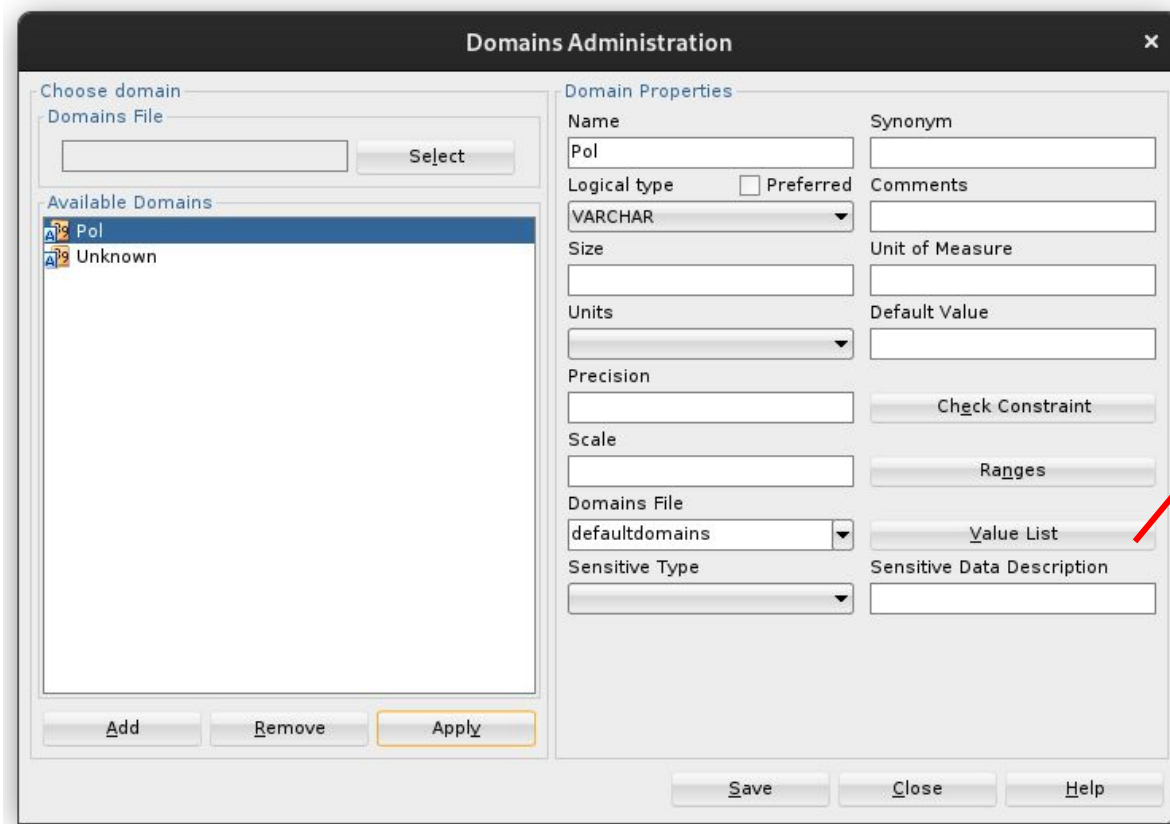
Domains Administration

Choose domain

Domains File

Select

Available Domains

Pol
Unknown

Add Remove Apply

Domain Properties

Name
Pol

Synonym

Logical type
Preferred
VARCHAR

Comments

Size

Unit of Measure

Units

Default Value

Precision

Check Constraint

Scale

Ranges

Domains File
defaultdomains

Value List

Sensitive Type

Sensitive Data Description

Save Close Help